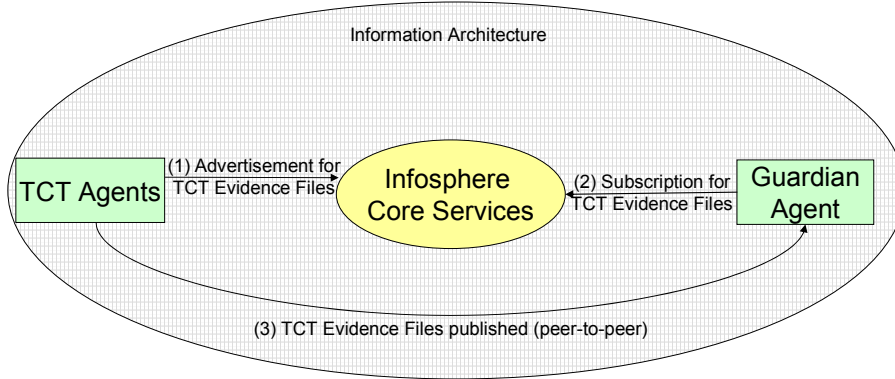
Information Architecture

TCT Agents

(1) Advertisement for TCT Evidence Files

Infosphere Core Services

(2) Subscription for TCT Evidence Files

Guardian Agent

(3) TCT Evidence Files published (peer-to-peer)